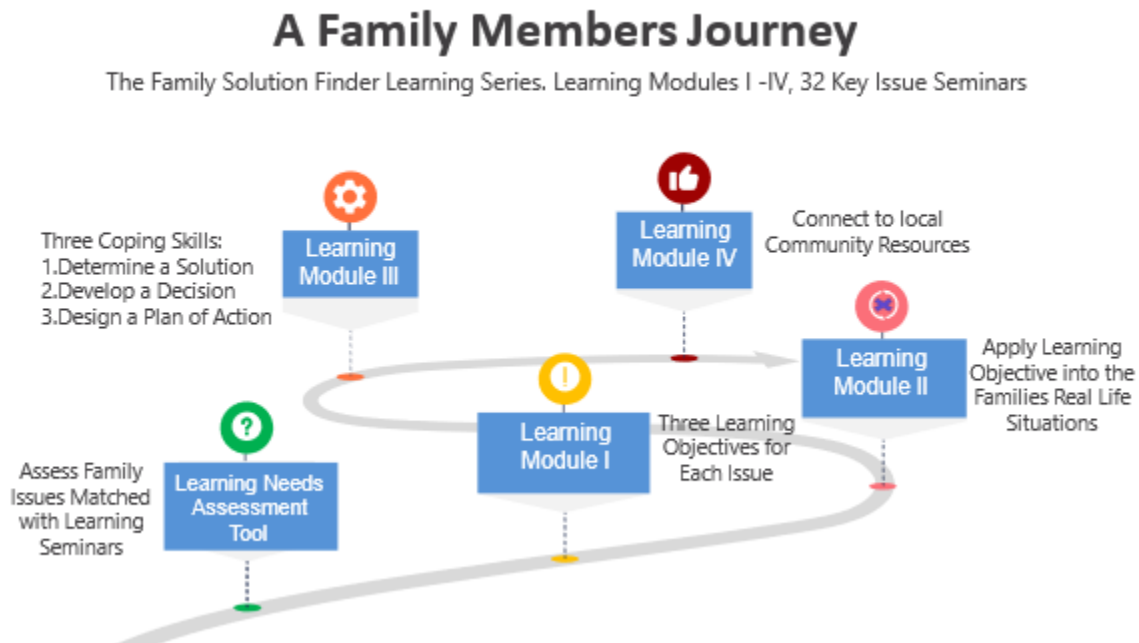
A Family Members Journey

The Family Solution Finder Learning Series. Learning Modules I -IV, 32 Key Issue Seminars

Three Coping Skills:
1.Determine a Solution
2.Develop a Decision
3.Design a Plan of Action

Learning Module III

Learning Module IV

Connect to local Community Resources

Learning Module II

Apply Learning Objective into the Families Real Life Situations

Learning Module I

Three Learning Objectives for Each Issue

Assess Family Issues Matched with Learning Seminars

Learning Needs Assessment Tool